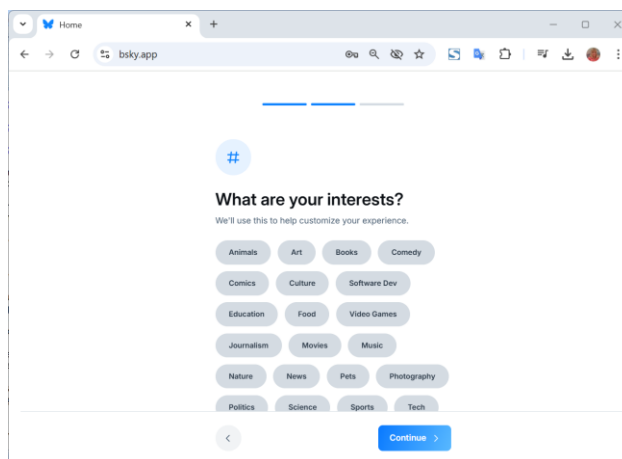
Home
bsky.app

#

What are your interests?

We'll use this to help customize your experience.

Animals Art Books Comedy
Comics Culture Software Dev
Education Food Video Games
Journalism Movies Music
Nature News Pets Photography
Politics Science Sports Tech

Continue